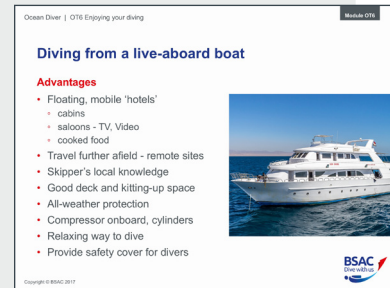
Ocean Diver | OT6 Enjoying your diving

Module OT6

Diving from a live-aboard boat

Advantages

- Floating, mobile 'hotels'
  - cabins
  - saloons - TV, Video
  - cooked food
- Travel further afield - remote sites
- Skipper's local knowledge
- Good deck and kitting-up space
- All-weather protection
- Compressor onboard, cylinders
- Relaxing way to dive
- Provide safety cover for divers

BSAC
Dive with us

Copyright © BSAC 2017